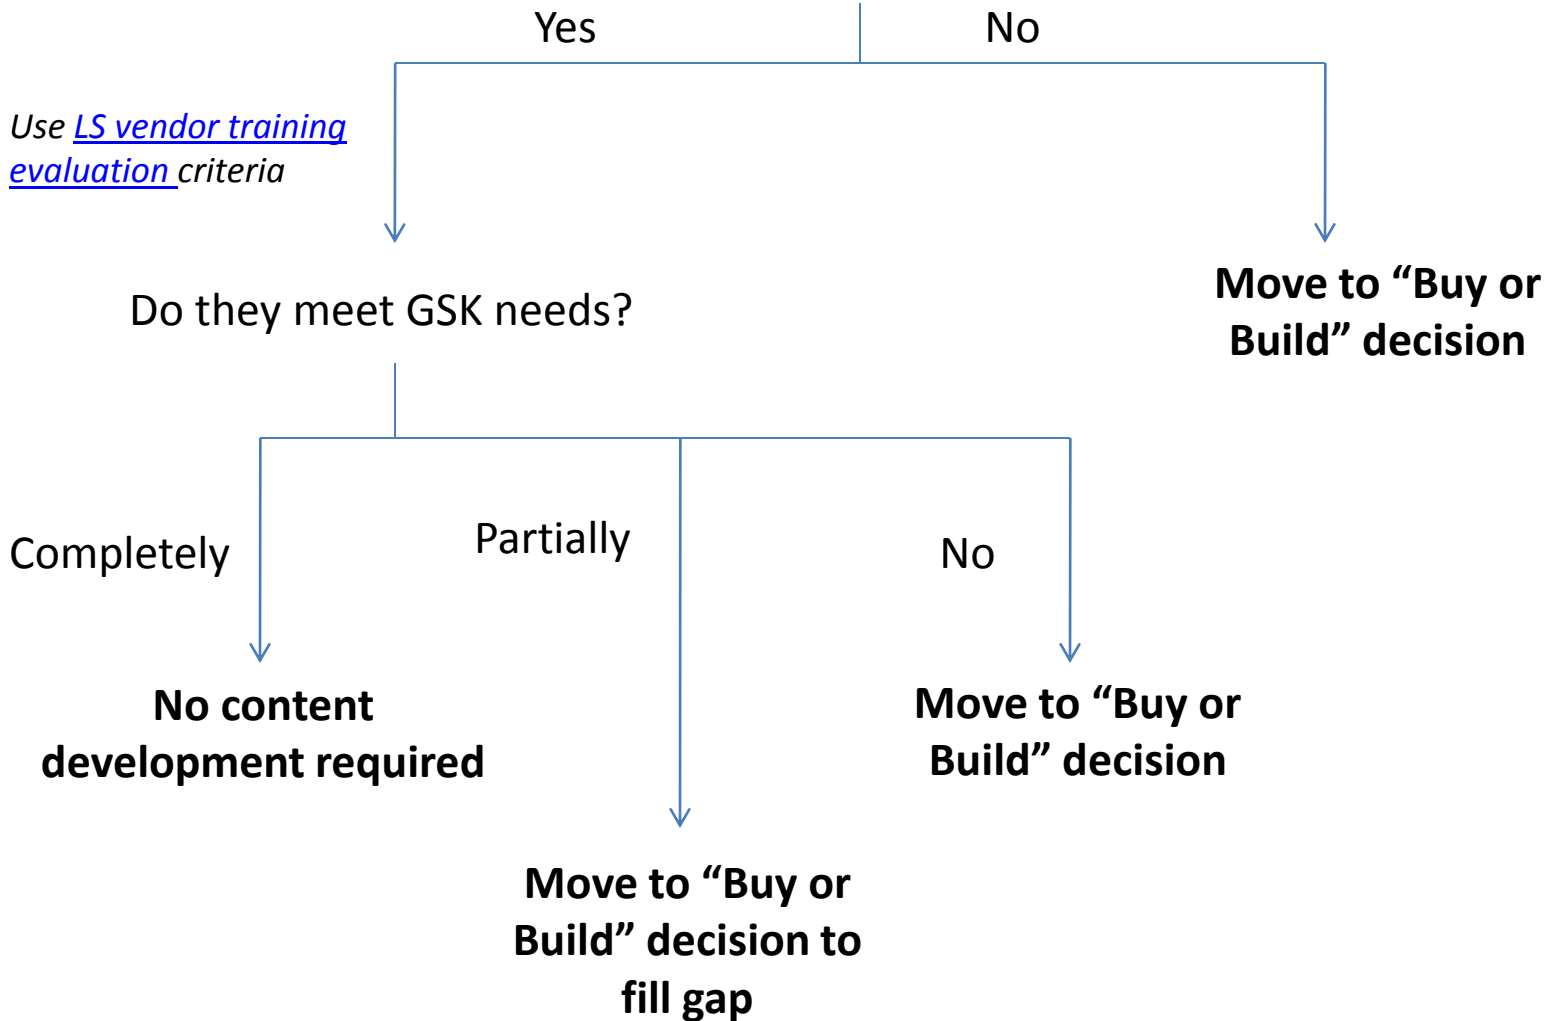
Yes

No

Use LS vendor training evaluation criteria

Do they meet GSK needs?

Move to “Buy or Build” decision

Completely

Partially

No

No content development required

Move to “Buy or Build” decision

Move to “Buy or Build” decision to fill gap